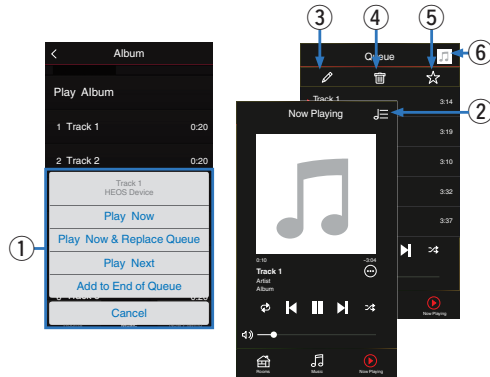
<
Album
Play Album
1 Track 1 0:20
2 Track 2 0:20
Track 1
HEOS Device
Play Now
Play Now & Replace Queue
Play Next
Add to End of Queue
Cancel
①
③
④
⑤
⑥
Queue
Track 1
3:14
3:19
3:10
3:32
3:37
Now Playing
②
Now Playing
0:10
-3:04
Track 1
Artist
Album
Rooms
Music
Now Playing